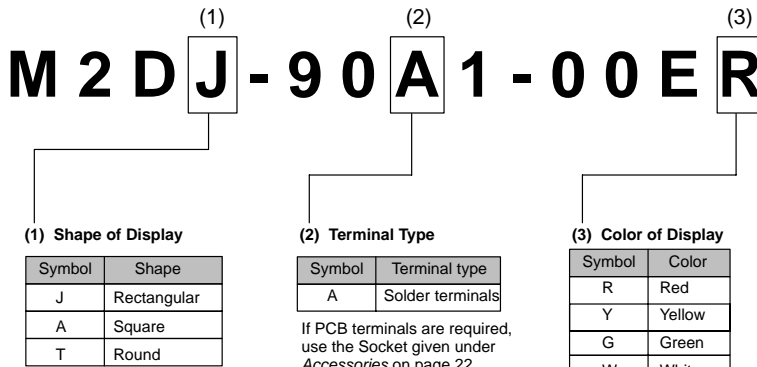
(1) (2) (3)

M 2 D J - 9 0 A 1 - 0 0 E R

(1) Shape of Display

| Symbol | Shape |
|---|---|
| J | Rectangular |
| A | Square |
| T | Round |

(2) Terminal Type

| Symbol | Terminal type |
|---|---|
| A | Solder terminals |

If PCB terminals are required, use the Socket given under *Accessories* on page 22.

(3) Color of Display

| Symbol | Color |
|---|---|
| R | Red |
| Y | Yellow |
| G | Green |
| W | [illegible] |